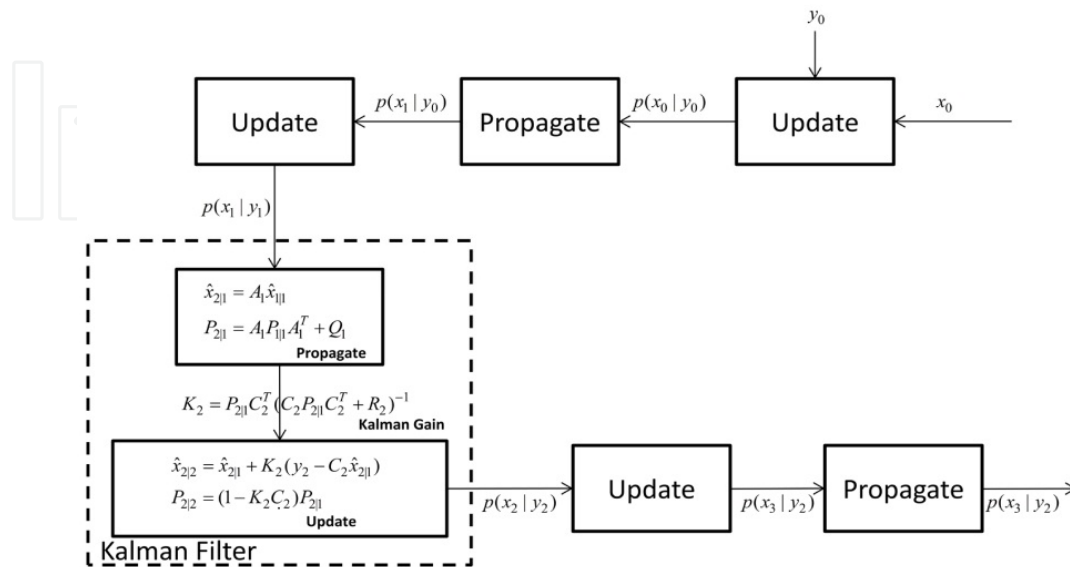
$y_0$

Update

$p(x_1 | y_0)$

Propagate

$p(x_0 | y_0)$

Update

$x_0$

$p(x_1 | y_1)$

$\hat{x}_{2|1} = A_1 \hat{x}_{1|1}$

$P_{2|1} = A_1 P_{1|1} A_1^T + Q_1$

Propagate

$K_2 = P_{2|1} C_2^T (C_2 P_{2|1} C_2^T + R_2)^{-1}$

Kalman Gain

$\hat{x}_{2|2} = \hat{x}_{2|1} + K_2 (y_2 - C_2 \hat{x}_{2|1})$

$P_{2|2} = (1 - K_2 C_2) P_{2|1}$

Update

Kalman Filter

$p(x_2 | y_2)$

Update

$p(x_3 | y_2)$

Propagate

$p(x_3 | y_2)$